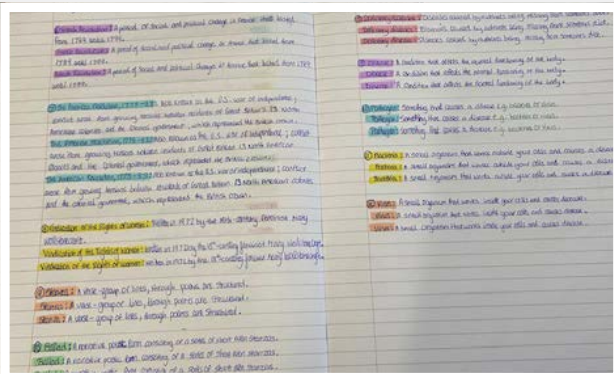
French Revolution: A period of social and political change in France that lasted from 1789 until 1799.
French Revolution: A period of social and political change in France that lasted from 1789 until 1799.
French Revolution: A period of social and political change in France that lasted from 1789 until 1799.

The American Revolution, 1775-1783: Also known as the U.S. war of independence, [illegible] from growing tensions between residents of Great Britain's 13 North American colonies and the colonial government, which represented the British crown.
The American Revolution, 1775-1783: Also known as the U.S. war of independence, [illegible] from growing tensions between residents of Great Britain's 13 North American colonies and the colonial government, which represented the British crown.
The American Revolution, 1775-1783: Also known as the U.S. war of independence, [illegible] from growing tensions between residents of Great Britain's 13 North American colonies and the colonial government, which represented the British crown.

Vindication of the Rights of Woman: Written in 1792 by the 18th century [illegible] Mary Wollstonecraft.
Vindication of the Rights of Woman: Written in 1792 by the 18th century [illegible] Mary Wollstonecraft.
Vindication of the Rights of Woman: Written in 1792 by the 18th century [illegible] Mary Wollstonecraft.

Stanza: A verse - group of lines, through poems are structured.
Stanza: A verse - group of lines, through poems are structured.
Stanza: A verse - group of lines, through poems are structured.

Ballad: A narrative poem, consisting of a series of short little stanzas.
Ballad: A narrative poem, consisting of a series of short little stanzas.
Ballad: A narrative poem, consisting of a series of short little stanzas.

Infectious disease: Diseases caused by pathogens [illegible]
Infectious disease: Diseases caused by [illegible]
Infectious disease: Diseases caused by pathogens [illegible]

Disease: A condition that affects the normal functioning of the body.
Disease: A condition that affects the normal functioning of the body.
Disease: A condition that affects the normal functioning of the body.

Pathogen: Something that causes a disease e.g. bacteria or virus.
Pathogen: Something that causes a disease e.g. bacteria or virus.
Pathogen: Something that causes a disease e.g. bacteria or virus.

Bacteria: A small organism that lives outside your cells and causes a disease.
Bacteria: A small organism that lives outside your cells and causes a disease.
Bacteria: A small organism that lives outside your cells and causes a disease.

Virus: A small organism that lives inside your cells and causes disease.
Virus: A small organism that lives inside your cells and causes disease.
Virus: A small organism that lives inside your cells and causes disease.